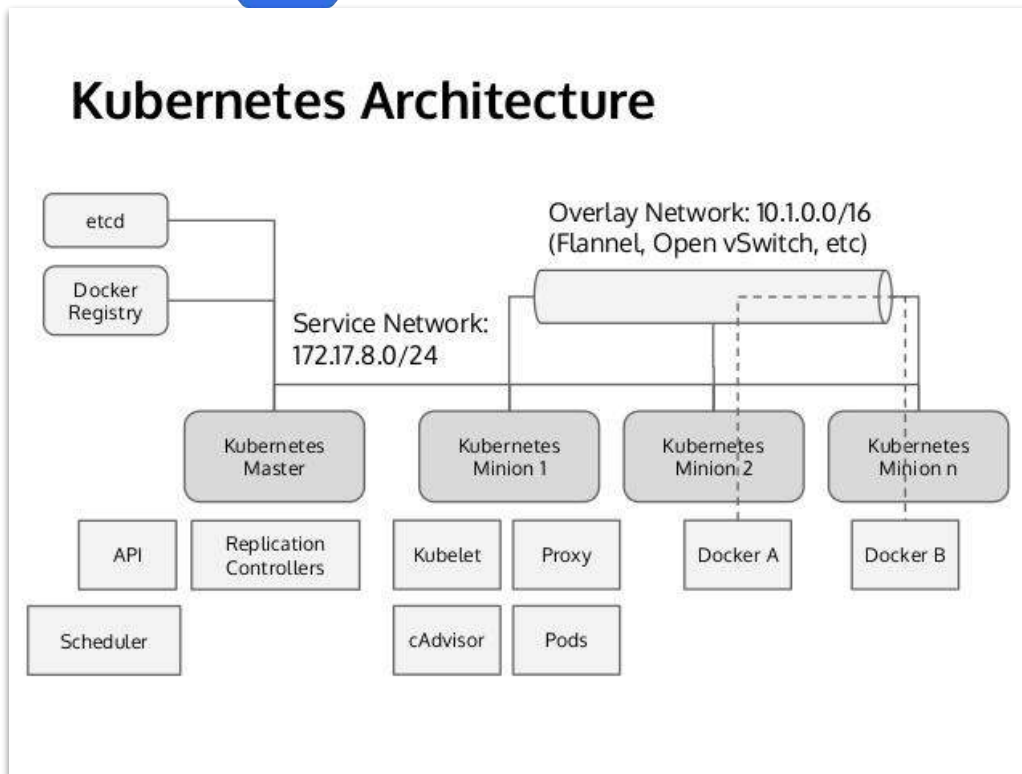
Kubernetes Architecture

etcd

Docker Registry

Overlay Network: 10.1.0.0/16
(Flannel, Open vSwitch, etc)

Service Network:
172.17.8.0/24

Kubernetes Master

Kubernetes Minion 1

Kubernetes Minion 2

Kubernetes Minion n

API

Replication Controllers

Scheduler

Kubelet

Proxy

cAdvisor

Pods

Docker A

Docker B